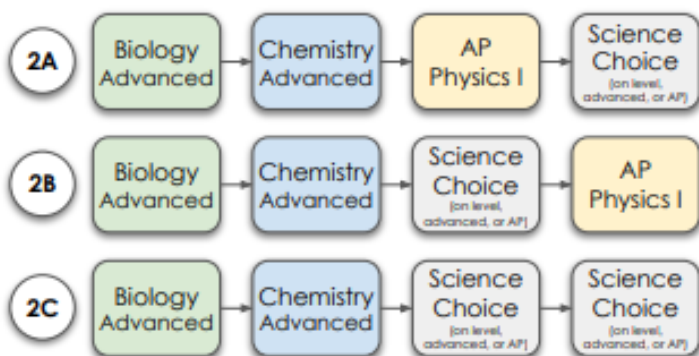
2A
Biology Advanced
Chemistry Advanced
AP Physics I
Science Choice (on level, advanced, or AP)

2B
Biology Advanced
Chemistry Advanced
Science Choice (on level, advanced, or AP)
AP Physics I

2C
Biology Advanced
Chemistry Advanced
Science Choice (on level, advanced, or AP)
Science Choice (on level, advanced, or AP)